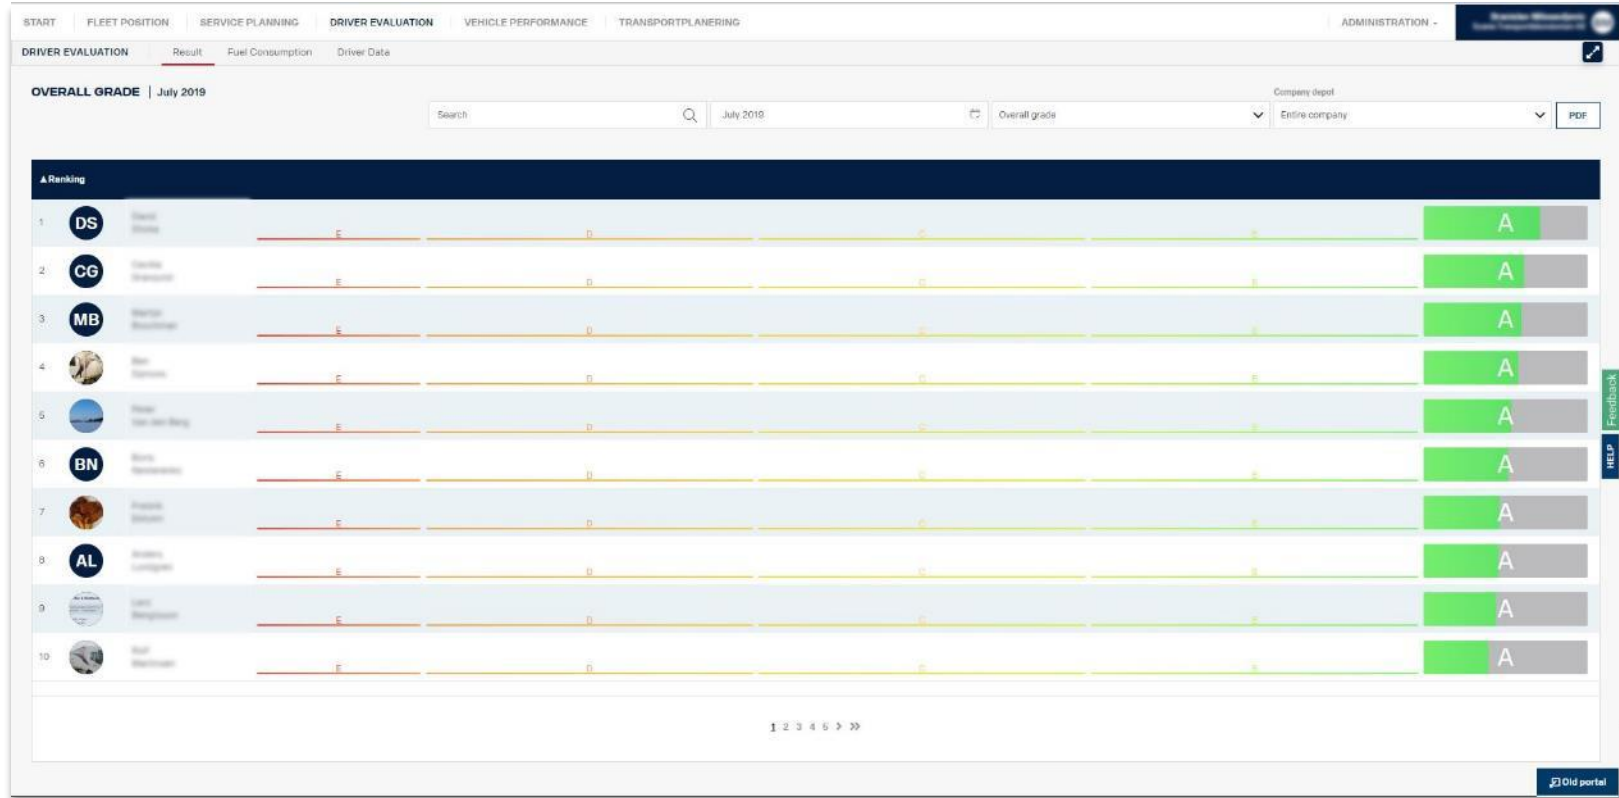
START FLEET POSITION SERVICE PLANNING DRIVER EVALUATION VEHICLE PERFORMANCE TRANSPORTPLANERING ADMINISTRATION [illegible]

DRIVER EVALUATION Result Fuel Consumption Driver Data

OVERALL GRADE | July 2019

Search July 2019 Overall grade Company depot Entire company PDF

▲Ranking

1 DS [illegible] E D C B A
2 CG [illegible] E D C B A
3 MB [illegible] E D C B A
4 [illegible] E D C B A
5 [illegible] E D C B A
6 BN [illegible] E D C B A
7 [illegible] E D C B A
8 AL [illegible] E D C B A
9 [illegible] E D C B A
10 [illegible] E D C B A

1 2 3 4 5 > >>

Feedback HELP

Old portal